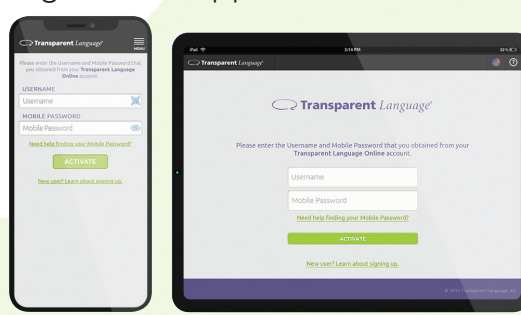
Transparent Language®

MENU

Please enter the Username and Mobile Password that you obtained from your Transparent Language Online account.

USERNAME

Username

MOBILE PASSWORD

Mobile Password

Need help finding your Mobile Password?

ACTIVATE

New user? Learn about signing up.

iPad

3:14 PM

Transparent Language®

Transparent Language®

Please enter the Username and Mobile Password that you obtained from your Transparent Language Online account.

Username

Mobile Password

Need help finding your Mobile Password?

ACTIVATE

New user? Learn about signing up.

© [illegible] Transparent Language, Inc.